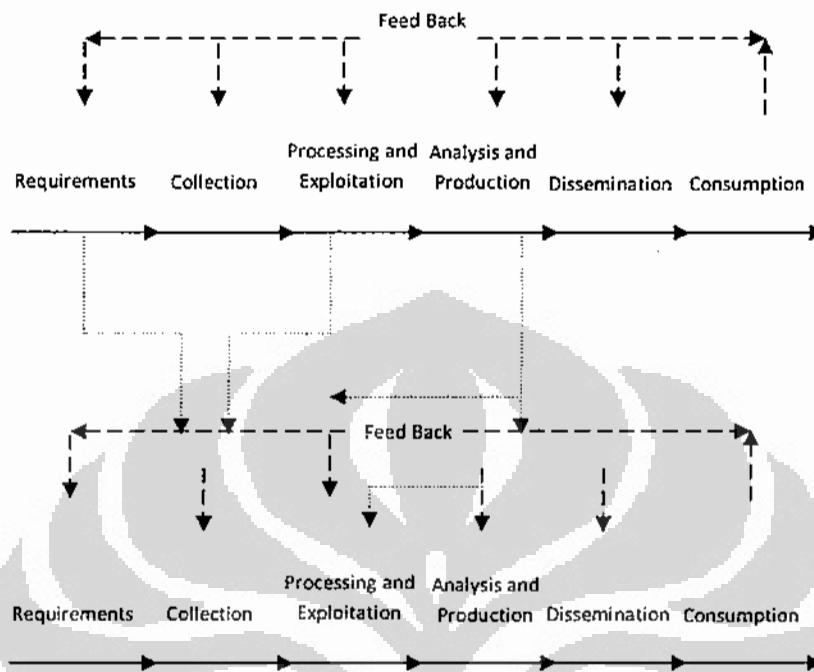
Feed Back

Requirements Collection Processing and Exploitation Analysis and Production Dissemination Consumption

Feed Back

Requirements Collection Processing and Exploitation Analysis and Production Dissemination Consumption